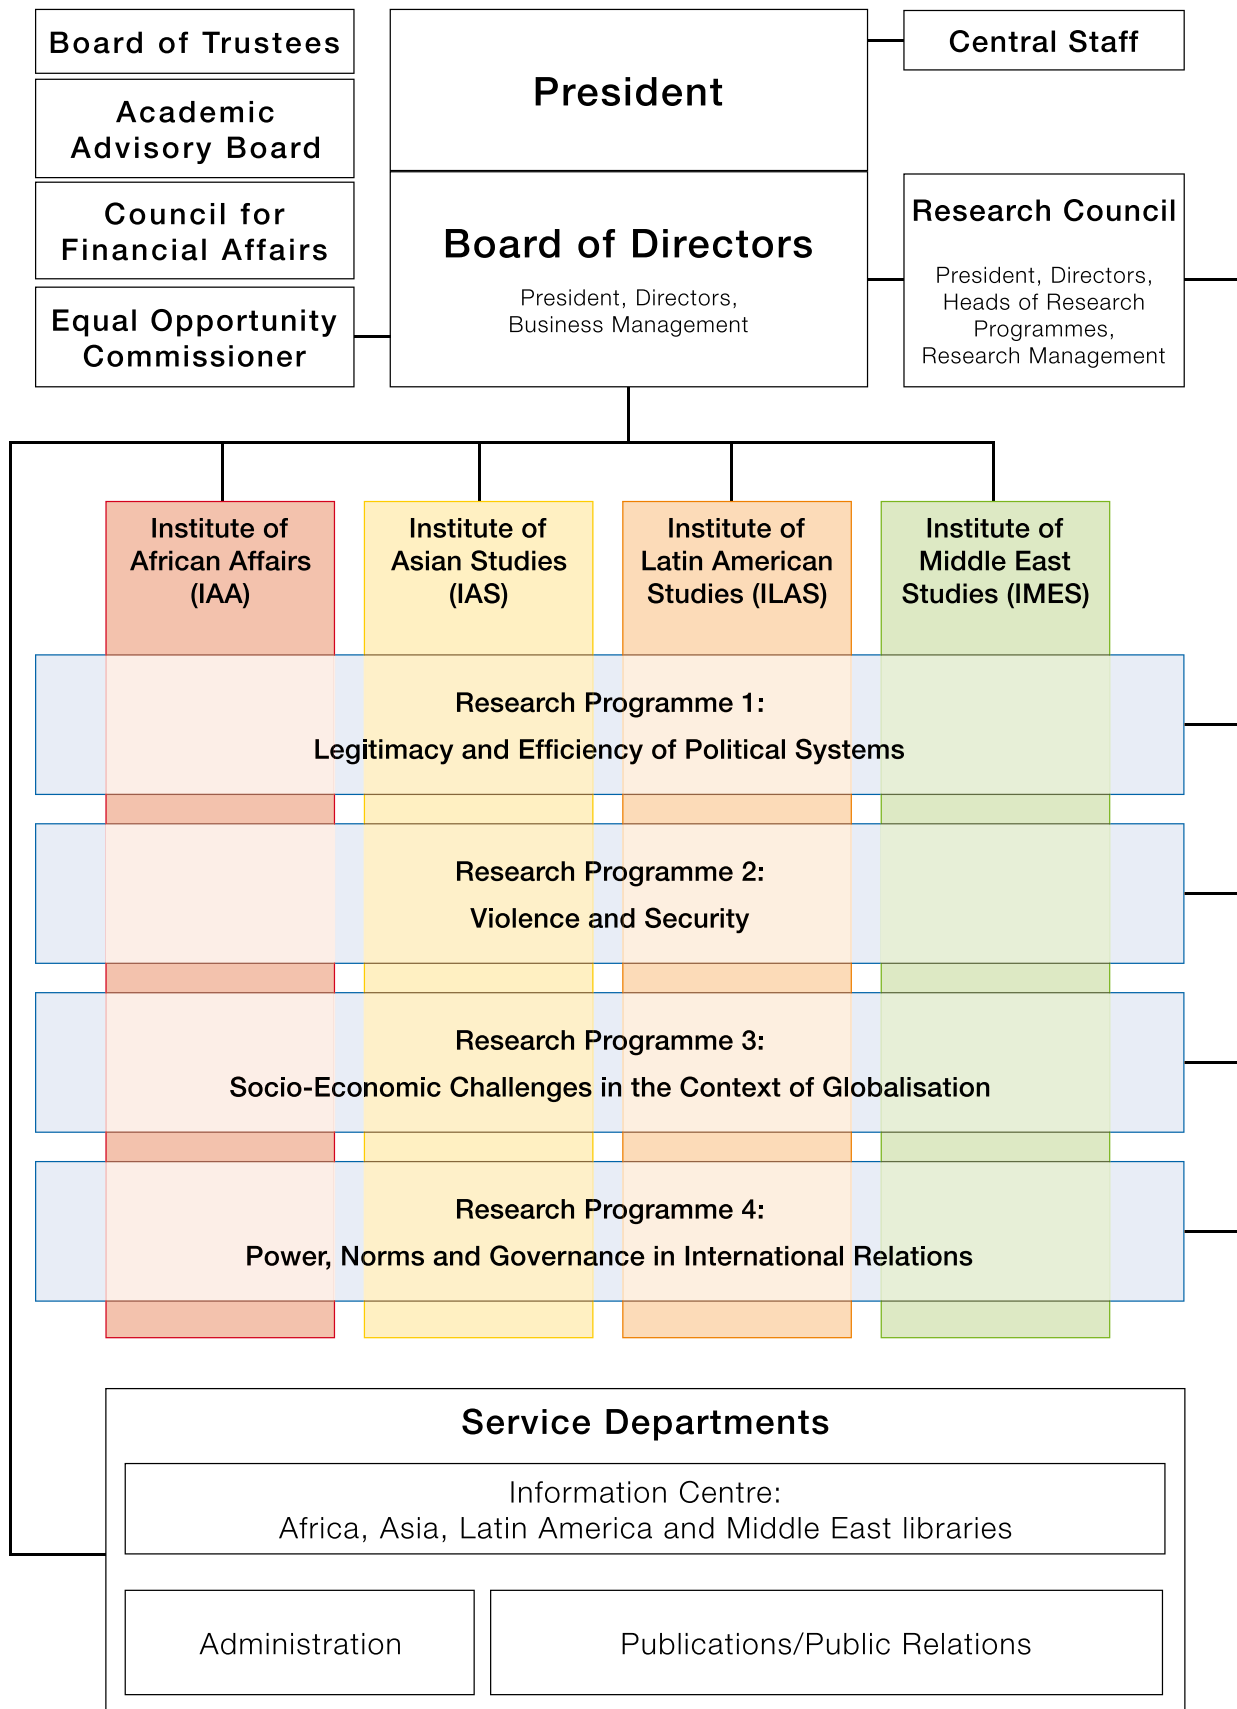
Board of Trustees

Academic Advisory Board

Council for Financial Affairs

Equal Opportunity Commissioner

President

Board of Directors

President, Directors, Business Management

Central Staff

Research Council

President, Directors, Heads of Research Programmes, Research Management

Institute of African Affairs (IAA)

Institute of Asian Studies (IAS)

Institute of Latin American Studies (ILAS)

Institute of Middle East Studies (IMES)

Research Programme 1:
Legitimacy and Efficiency of Political Systems

Research Programme 2:
Violence and Security

Research Programme 3:
Socio-Economic Challenges in the Context of Globalisation

Research Programme 4:
Power, Norms and Governance in International Relations

Service Departments

Information Centre:
Africa, Asia, Latin America and Middle East libraries

Administration

Publications/Public Relations